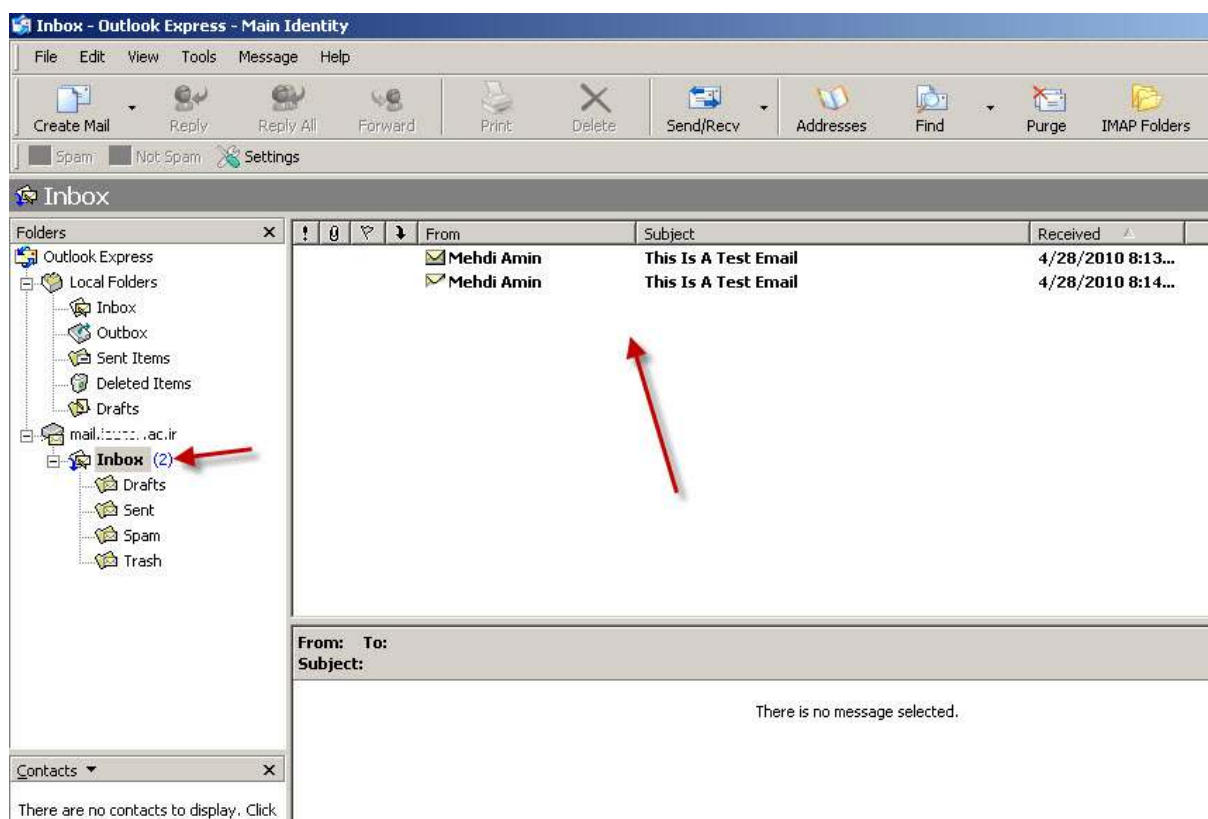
Inbox - Outlook Express - Main Identity

File Edit View Tools Message Help

Create Mail Reply Reply All Forward Print Delete Send/Recv Addresses Find Purge IMAP Folders

Spam Not Spam Settings

Inbox

Folders ×

Outlook Express
Local Folders
Inbox
Outbox
Sent Items
Deleted Items
Drafts
mail.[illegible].ac.ir
Inbox (2)
Drafts
Sent
Spam
Trash

| ! | 0 | ▽ | ↓ | From | Subject | Received |
|---|---|---|---|---|---|---|
| | | | | Mehdi Amin | This Is A Test Email | 4/28/2010 8:13... |
| | | | | Mehdi Amin | This Is A Test Email | 4/28/2010 8:14... |

From: To:
Subject:

There is no message selected.

Contacts ▾ ×

There are no contacts to display. Click